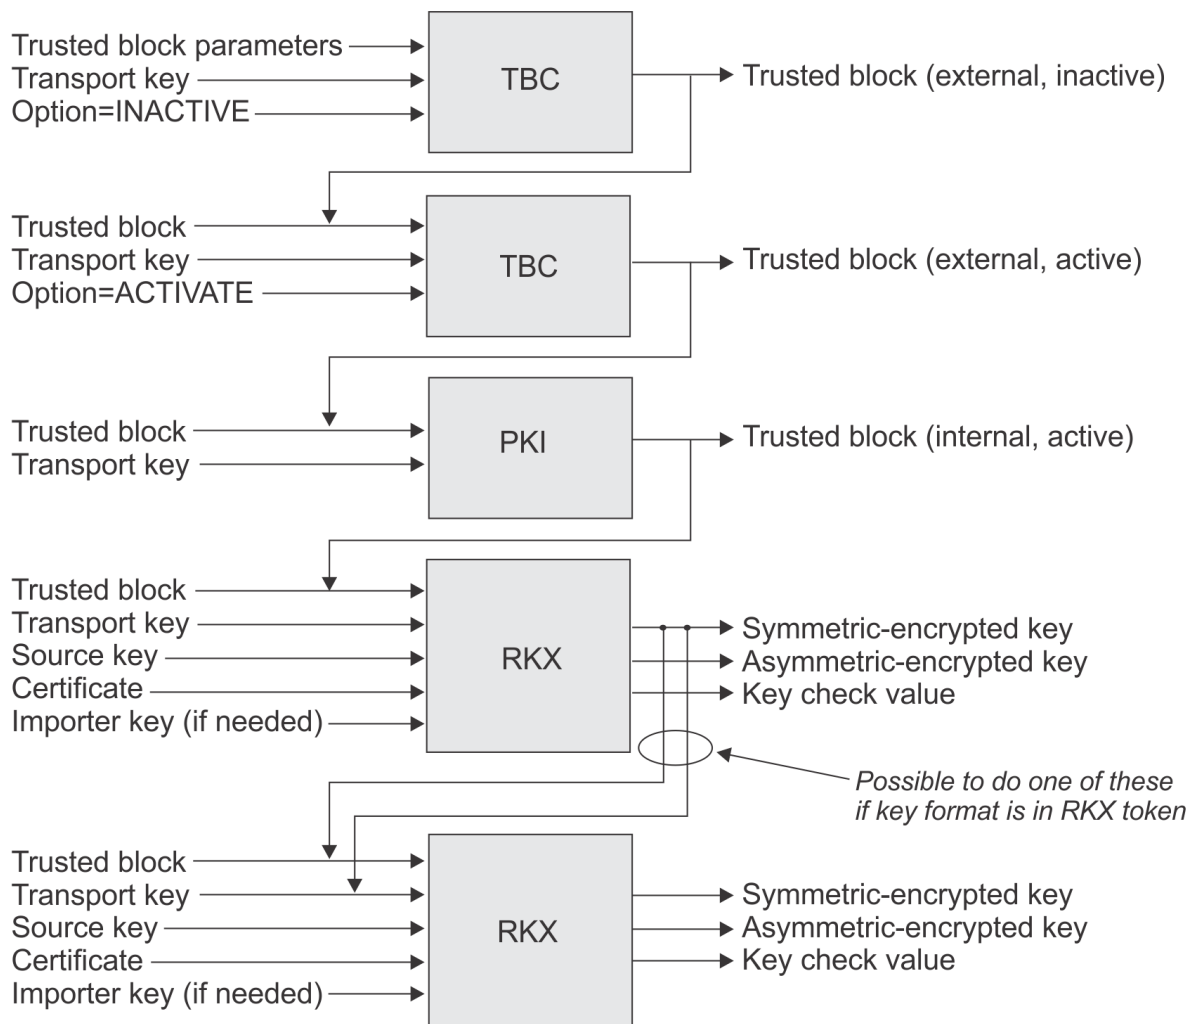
Trusted block parameters
Transport key
Option=INACTIVE

TBC

Trusted block (external, inactive)

Trusted block
Transport key
Option=ACTIVATE

TBC

Trusted block (external, active)

Trusted block
Transport key

PKI

Trusted block (internal, active)

Trusted block
Transport key
Source key
Certificate
Importer key (if needed)

RKX

Symmetric-encrypted key
Asymmetric-encrypted key
Key check value

Possible to do one of these if key format is in RKX token

Trusted block
Transport key
Source key
Certificate
Importer key (if needed)

RKX

Symmetric-encrypted key
Asymmetric-encrypted key
Key check value